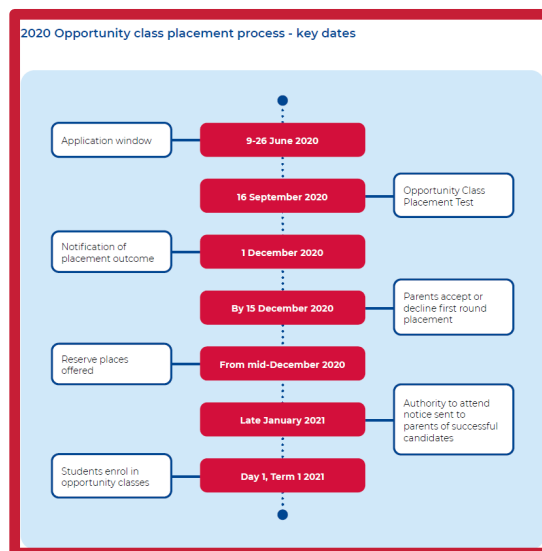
2020 Opportunity class placement process - key dates

Application window

9-26 June 2020

16 September 2020

Opportunity Class Placement Test

Notification of placement outcome

1 December 2020

By 15 December 2020

Parents accept or decline first round placement

Reserve places offered

From mid-December 2020

Late January 2021

Authority to attend notice sent to parents of successful candidates

Students enrol in opportunity classes

Day 1, Term 1 2021